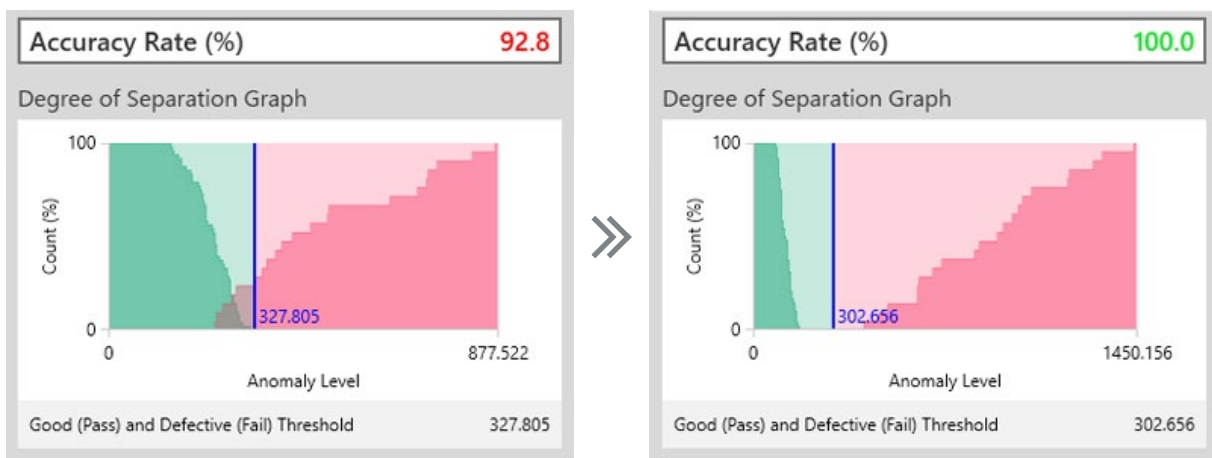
Accuracy Rate (%) 92.8

Degree of Separation Graph

100

Count (%)

0

327.805

0

877.522

Anomaly Level

Good (Pass) and Defective (Fail) Threshold 327.805

»

Accuracy Rate (%) 100.0

Degree of Separation Graph

100

Count (%)

0

302.656

0

1450.156

Anomaly Level

Good (Pass) and Defective (Fail) Threshold 302.656